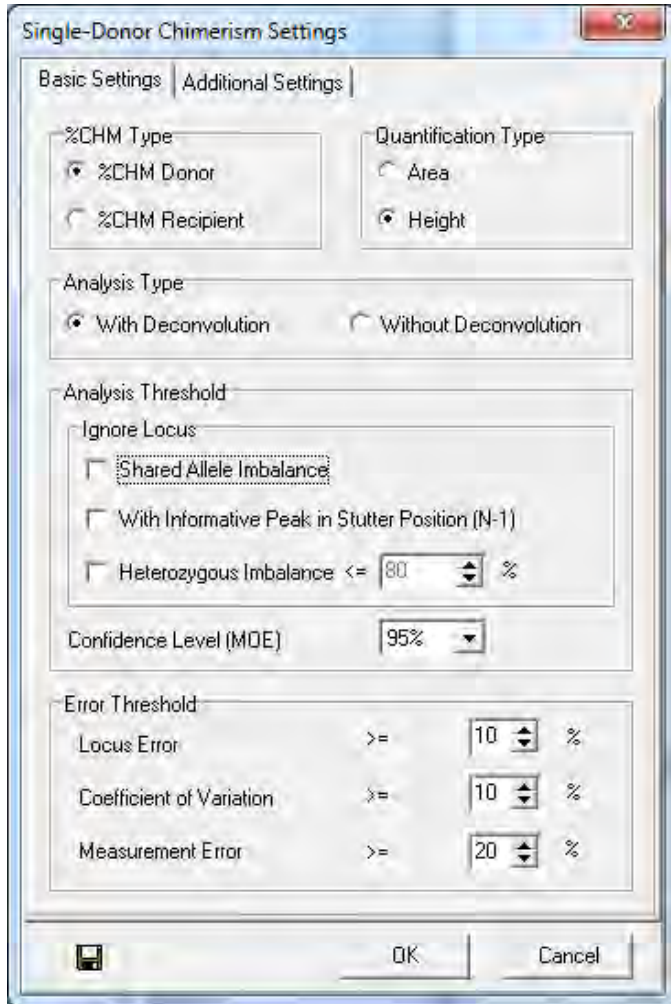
Single-Donor Chimerism Settings

Basic Settings | Additional Settings

%CHM Type
%CHM Donor
%CHM Recipient

Quantification Type
Area
Height

Analysis Type
With Deconvolution
Without Deconvolution

Analysis Threshold
Ignore Locus
Shared Allele Imbalance
With Informative Peak in Stutter Position (N-1)
Heterozygous Imbalance <= 80 %

Confidence Level (MOE) 95%

Error Threshold
Locus Error >= 10 %
Coefficient of Variation >= 10 %
Measurement Error >= 20 %

OK
Cancel